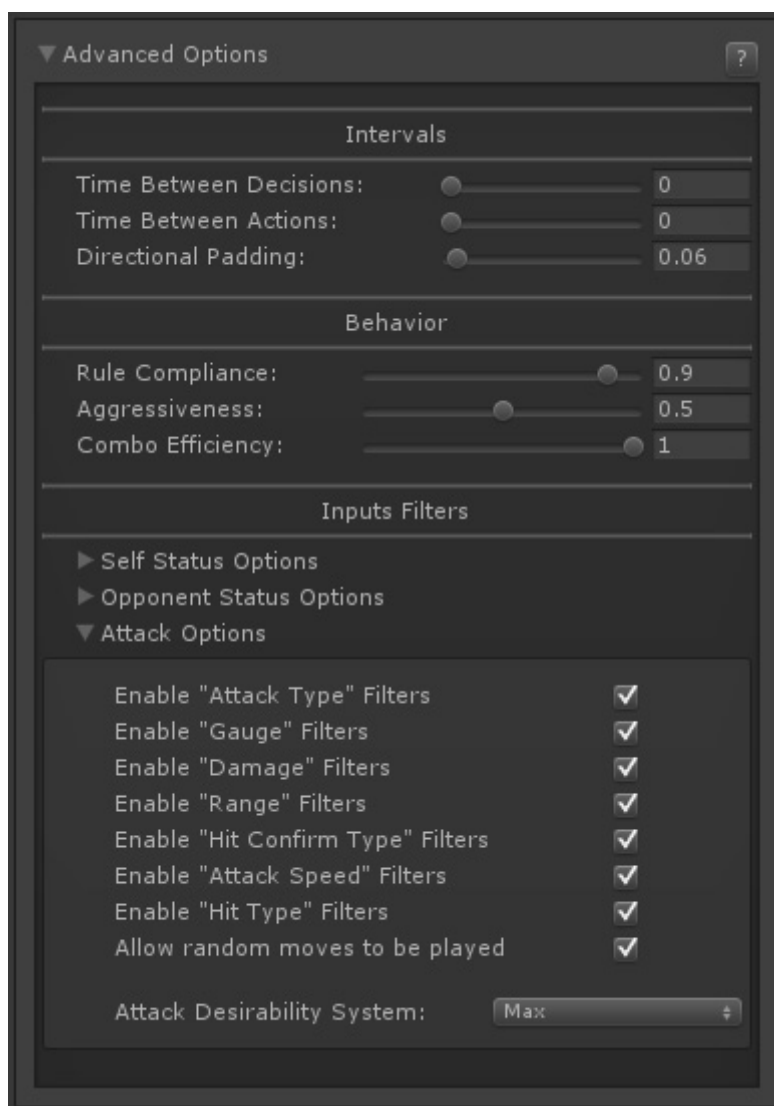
▼ Advanced Options

?

Intervals

Time Between Decisions: 0
Time Between Actions: 0
Directional Padding: 0.06

Behavior

Rule Compliance: 0.9
Aggressiveness: 0.5
Combo Efficiency: 1

Inputs Filters

► Self Status Options
► Opponent Status Options
▼ Attack Options

Enable "Attack Type" Filters
Enable "Gauge" Filters
Enable "Damage" Filters
Enable "Range" Filters
Enable "Hit Confirm Type" Filters
Enable "Attack Speed" Filters
Enable "Hit Type" Filters
Allow random moves to be played

Attack Desirability System: Max